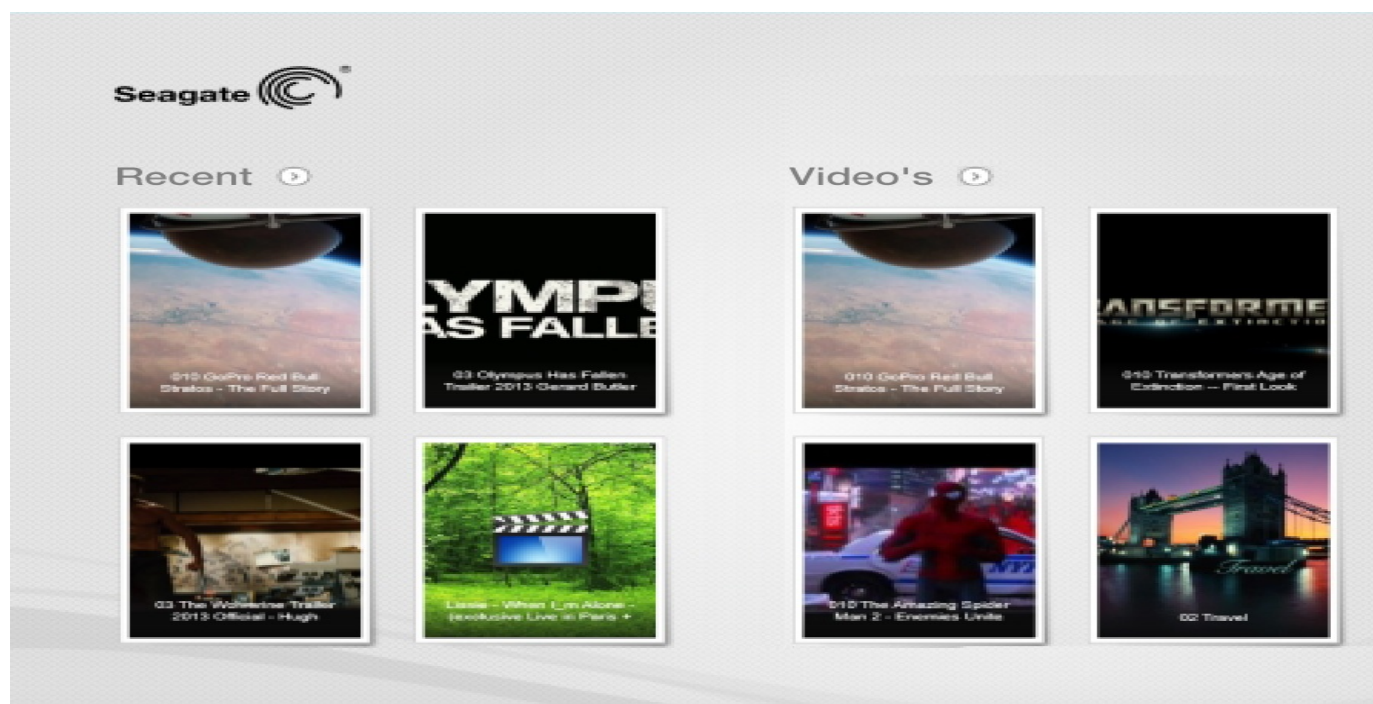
Seagate

Recent

010 GoPro Red Bull Stratos - The Full Story

YMP AS FALLE

03 Olympus Has Fallen Trailer 2013 Gerard Butler

03 The Wolverine Trailer 2013 Official - Hugh

Lissie - When I_m Alone - (exclusive Live in Paris +

Video's

010 GoPro Red Bull Stratos - The Full Story

ANSFORME AGE OF EXTINCTIO

010 Transformers Age of Extinction -- First Look

010 The Amazing Spider Man 2 - Enemies Unite

Travel

02 Travel